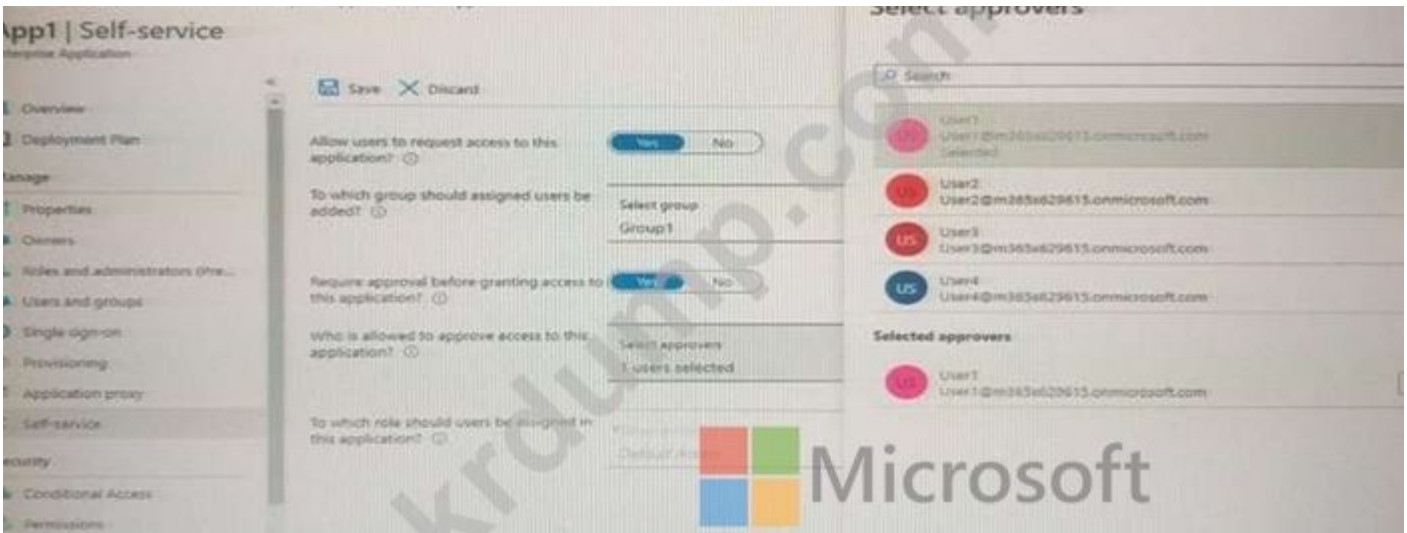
pp1 | Self-service
nterprise Application

Overview
Deployment Plan
anage
Properties
Owners
Roles and administrators (Pre...
Users and groups
Single sign-on
Provisioning
Application proxy
Self-service
ecurity
Conditional Access
Permissions

Save Discard

Allow users to request access to this application? ⓘ
Yes No

To which group should assigned users be added? ⓘ
Select group
Group1

Require approval before granting access to this application? ⓘ
Yes No

Who is allowed to approve access to this application? ⓘ
Select approvers
1 users selected

To which role should users be assigned in this application? ⓘ
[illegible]
Default Access

Select approvers

Search

US User1
User1@m365x629615.onmicrosoft.com
Selected

US User2
User2@m365x629615.onmicrosoft.com

US User3
User3@m365x629615.onmicrosoft.com

US User4
User4@m365x629615.onmicrosoft.com

Selected approvers

US User1
User1@m365x629615.onmicrosoft.com

krdump.com

Microsoft